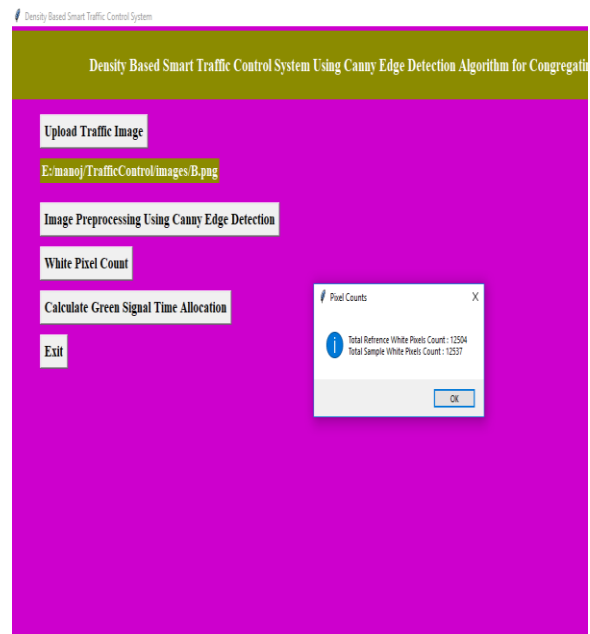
Density Based Smart Traffic Control System

Density Based Smart Traffic Control System Using Canny Edge Detection Algorithm for Congregati

Upload Traffic Image

E:/manoj/TrafficControl/images/B.png

Image Preprocessing Using Canny Edge Detection

White Pixel Count

Calculate Green Signal Time Allocation

Exit

Pixel Counts

X

Total Refrence White Pixels Count : 12504
Total Sample White Pixels Count : 12537

OK